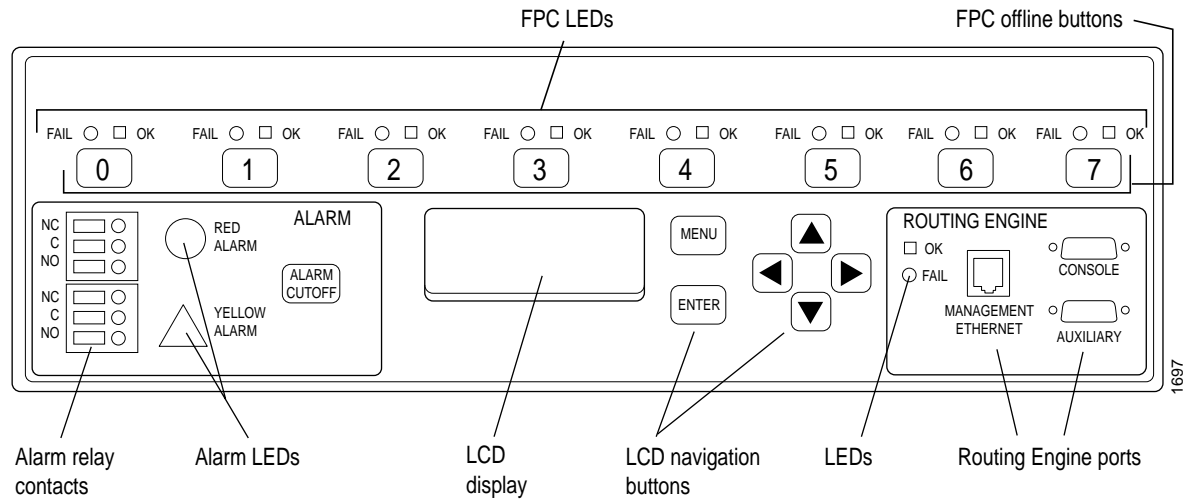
FPC LEDs

FPC offline buttons

FAIL OK 0 FAIL OK 1 FAIL OK 2 FAIL OK 3 FAIL OK 4 FAIL OK 5 FAIL OK 6 FAIL OK 7

NC
C
NO
NC
C
NO

RED ALARM

ALARM

ALARM CUTOFF

YELLOW ALARM

MENU

ENTER

ROUTING ENGINE

OK

FAIL

CONSOLE

MANAGEMENT ETHERNET

AUXILIARY

1697

Alarm relay contacts

Alarm LEDs

LCD display

LCD navigation buttons

LEDs

Routing Engine ports